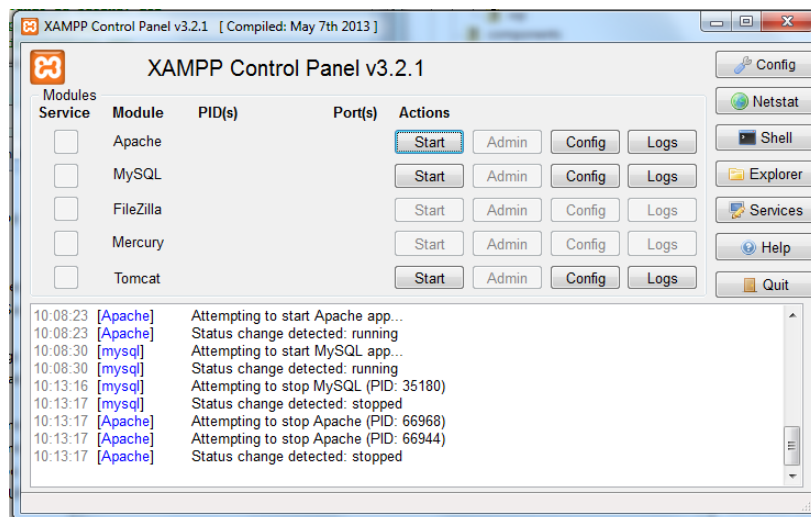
XAMPP Control Panel v3.2.1 [ Compiled: May 7th 2013 ]

XAMPP Control Panel v3.2.1

Config

Netstat

Shell

Explorer

Services

Help

Quit

Modules

| Service | Module | PID(s) | Port(s) | Actions | | | |
|---|---|---|---|---|---|---|---|
| | Apache | | | Start | Admin | Config | Logs |
| | MySQL | | | Start | Admin | Config | Logs |
| | FileZilla | | | Start | Admin | Config | Logs |
| | Mercury | | | Start | Admin | Config | Logs |
| | Tomcat | | | Start | Admin | Config | Logs |

10:08:23 [Apache] Attempting to start Apache app...
10:08:23 [Apache] Status change detected: running
10:08:30 [mysql] Attempting to start MySQL app...
10:08:30 [mysql] Status change detected: running
10:13:16 [mysql] Attempting to stop MySQL (PID: 35180)
10:13:17 [mysql] Status change detected: stopped
10:13:17 [Apache] Attempting to stop Apache (PID: 66968)
10:13:17 [Apache] Attempting to stop Apache (PID: 66944)
10:13:17 [Apache] Status change detected: stopped